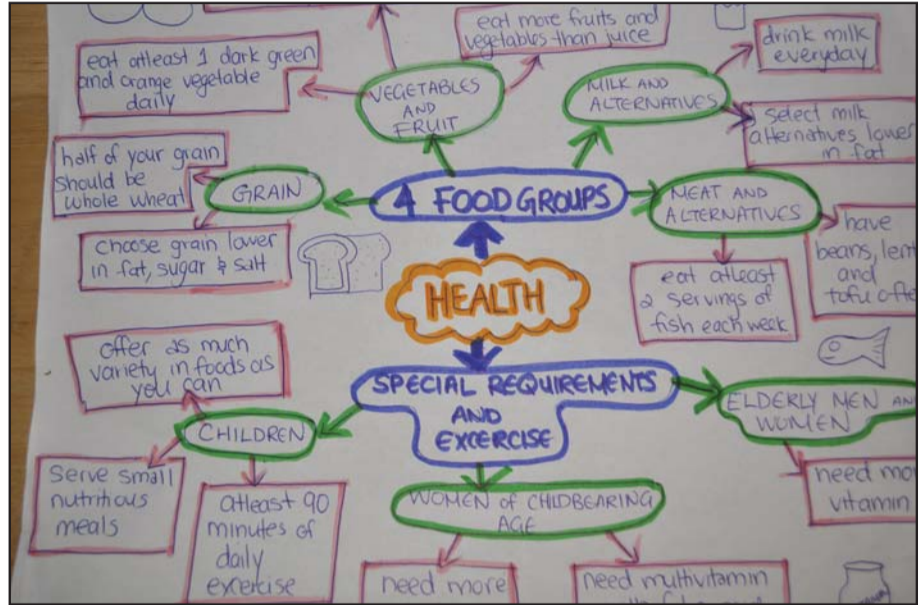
eat more fruits and vegetables than juice

drink milk everyday

eat atleast 1 dark green and orange vegetable daily

VEGETABLES AND FRUIT

MILK AND ALTERNATIVES

select milk alternatives lower in fat

half of your grain should be whole wheat

GRAIN

4 FOOD GROUPS

MEAT AND ALTERNATIVES

have beans, lent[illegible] and tofu ofte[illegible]

choose grain lower in fat, sugar & salt

HEALTH

eat atleast 2 servings of fish each week

offer as much variety in foods as you can

SPECIAL REQUIREMENTS AND EXCERCISE

ELDERLY MEN AN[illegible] WOMEN

CHILDREN

need mo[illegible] vitamin

Serve small nutritious meals

atleast 90 minutes of daily exercise

WOMEN of CHILDBEARING AGE

need more

need multivitamin